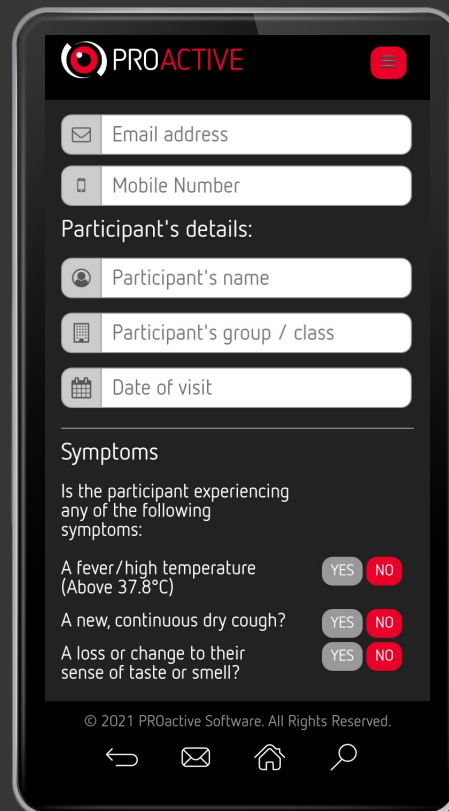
PROACTIVE

Email address

Mobile Number

Participant's details:

Participant's name

Participant's group / class

Date of visit

Symptoms

Is the participant experiencing any of the following symptoms:

A fever/high temperature (Above 37.8°C) YES NO

A new, continuous dry cough? YES NO

A loss or change to their sense of taste or smell? YES NO

© 2021 PROactive Software. All Rights Reserved.